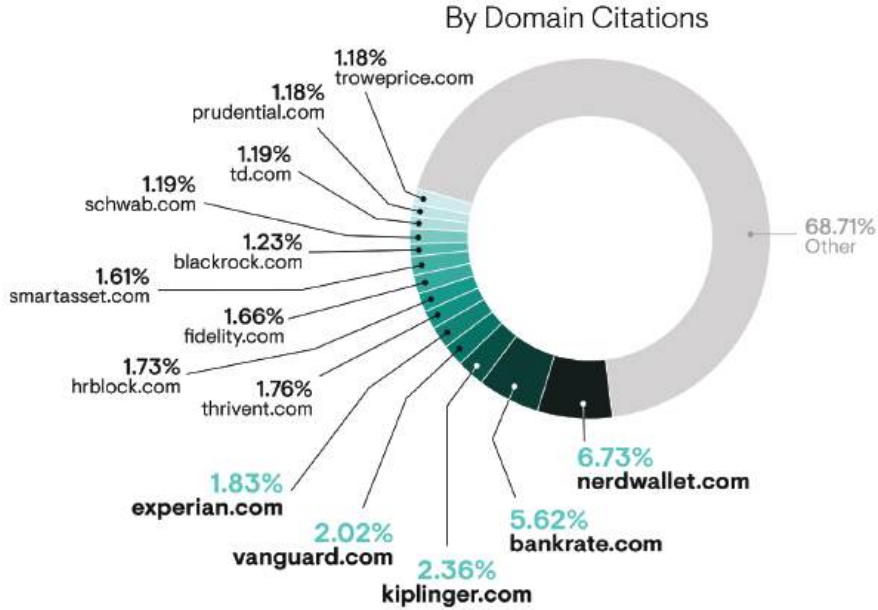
By Domain Citations

1.18%
troweprice.com

1.18%
prudential.com

1.19%
td.com

1.19%
schwab.com

1.23%
blackrock.com

1.61%
smartasset.com

1.66%
fidelity.com

1.73%
hrblock.com

1.76%
thrivent.com

68.71%
Other

1.83%
experian.com

2.02%
vanguard.com

2.36%
kiplinger.com

5.62%
bankrate.com

6.73%
nerdwallet.com